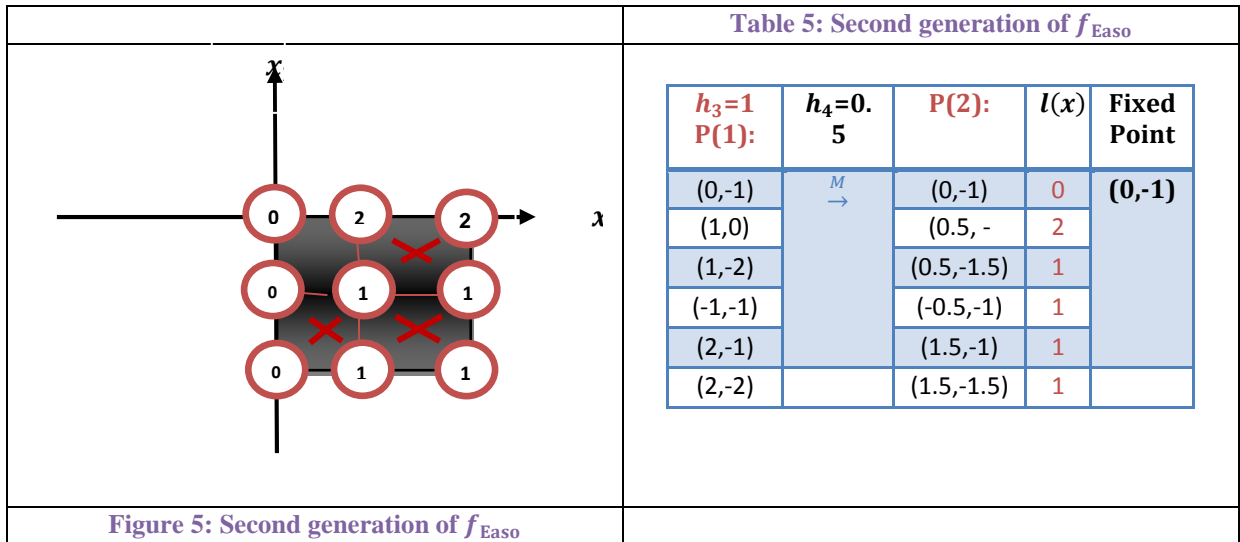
Table 5: Second generation of $f_{\text{Easo}}$

$x$

$x$

0 2 2
0 1 1
0 1 1

| $h_3$=1 P(1): | $h_4$=0.5 | P(2): | $l(x)$ | Fixed Point |
|---|---|---|---|---|
| (0,-1) | $\xrightarrow{M}$ | (0,-1) | 0 | (0,-1) |
| (1,0) | | (0.5, - | 2 | |
| (1,-2) | | (0.5,-1.5) | 1 | |
| (-1,-1) | | (-0.5,-1) | 1 | |
| (2,-1) | | (1.5,-1) | 1 | |
| (2,-2) | | (1.5,-1.5) | 1 | |

Figure 5: Second generation of $f_{\text{Easo}}$